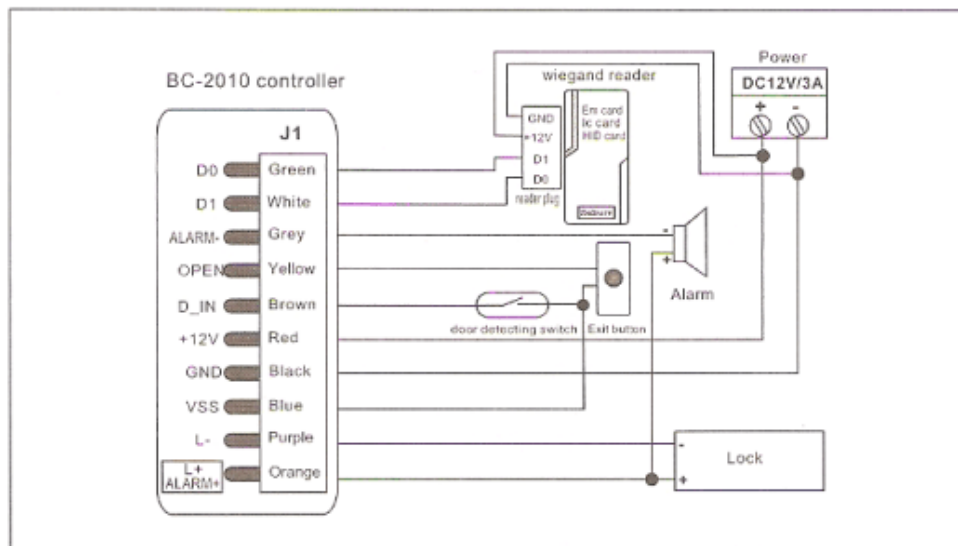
BC-2010 controller

J1

D0 Green
D1 White
ALARM- Grey
OPEN Yellow
D_IN Brown
+12V Red
GND Black
VSS Blue
L- Purple
L+ ALARM+ Orange

wiegand reader

GND
+12V
D1
D0
reader plug

Em card
Ic card
HID card

Power
DC12V/3A
+ -

Alarm

door detecting switch
Exit button

Lock
-
+